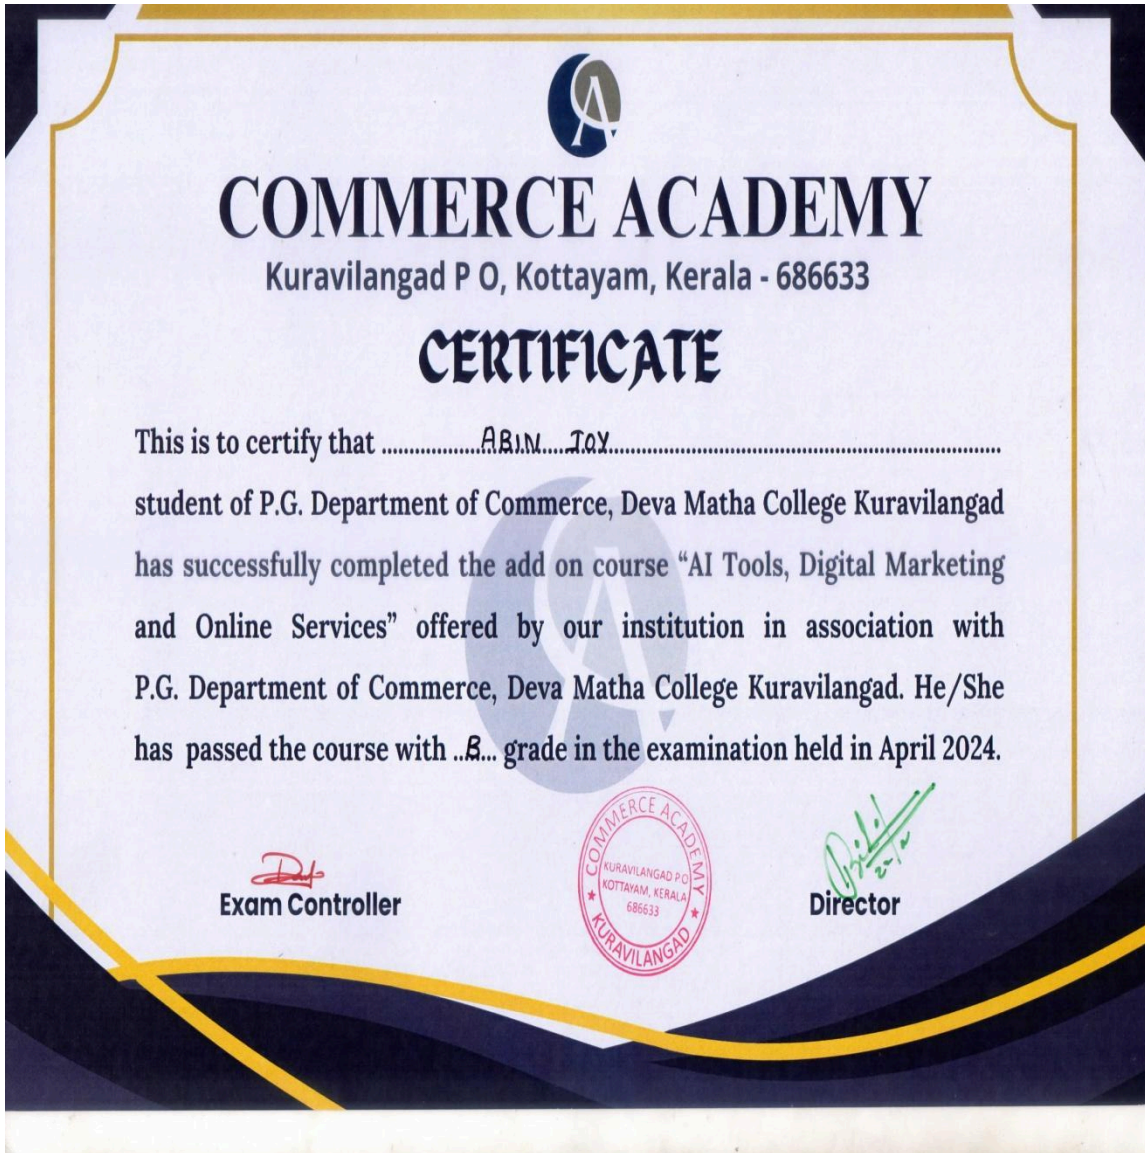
CA

COMMERCE ACADEMY

Kuravilangad P O, Kottayam, Kerala - 686633

CERTIFICATE

This is to certify that ................ABIN JOY................

student of P.G. Department of Commerce, Deva Matha College Kuravilangad has successfully completed the add on course "AI Tools, Digital Marketing and Online Services" offered by our institution in association with P.G. Department of Commerce, Deva Matha College Kuravilangad. He/She has passed the course with ..B... grade in the examination held in April 2024.

COMMERCE ACADEMY KURAVILANGAD P O KOTTAYAM, KERALA 686633 KURAVILANGAD

Exam Controller

Director